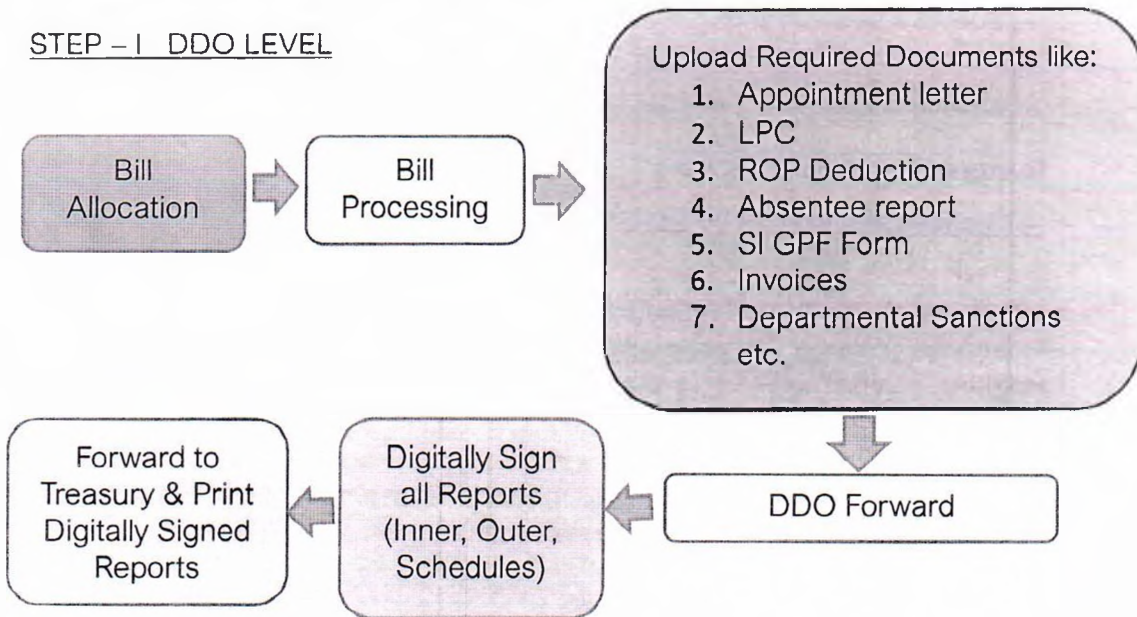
STEP – I DDO LEVEL

Bill Allocation

Bill Processing

Upload Required Documents like:
1. Appointment letter
2. LPC
3. ROP Deduction
4. Absentee report
5. SI GPF Form
6. Invoices
7. Departmental Sanctions etc.

DDO Forward

Digitally Sign all Reports (Inner, Outer, Schedules)

Forward to Treasury & Print Digitally Signed Reports